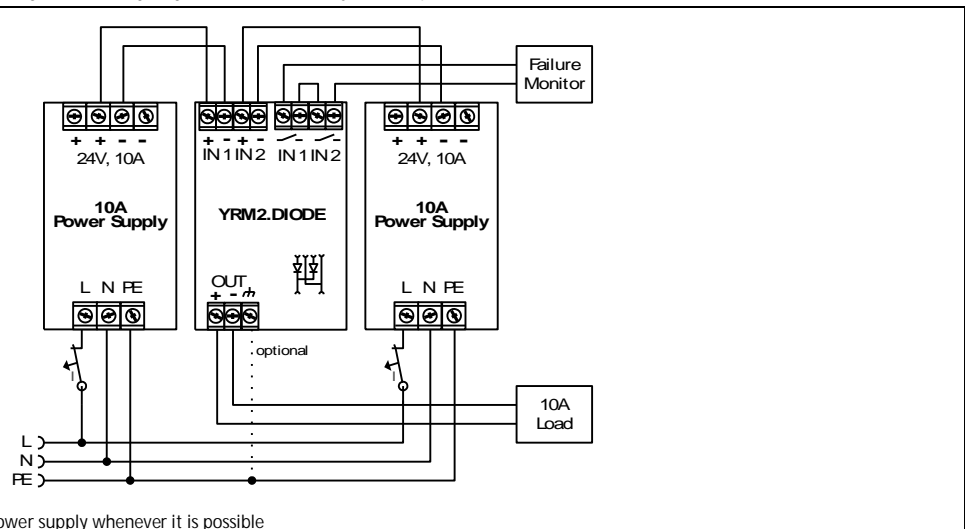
Failure Monitor

+ + - -
24V, 10A

10A
Power Supply

L N PE

+ - + -
IN 1 IN 2

IN 1 IN 2

YRM2.DIODE

OUT
+ -

optional

+ + - -
24V, 10A

10A
Power Supply

L N PE

10A
Load

L
N
PE

ower supply whenever it is possible